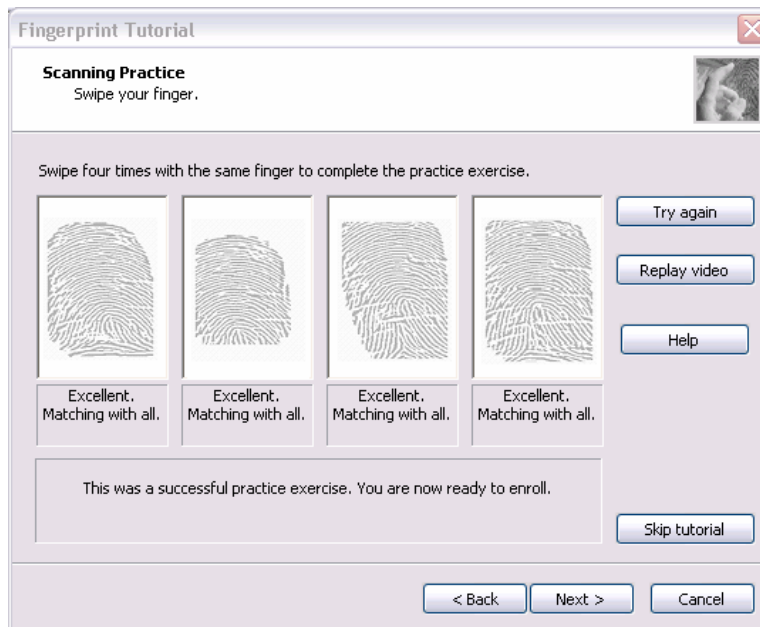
Fingerprint Tutorial

Scanning Practice
Swipe your finger.

Swipe four times with the same finger to complete the practice exercise.

Try again

Replay video

Help

Excellent.
Matching with all.

Excellent.
Matching with all.

Excellent.
Matching with all.

Excellent.
Matching with all.

This was a successful practice exercise. You are now ready to enroll.

Skip tutorial

< Back

Next >

Cancel